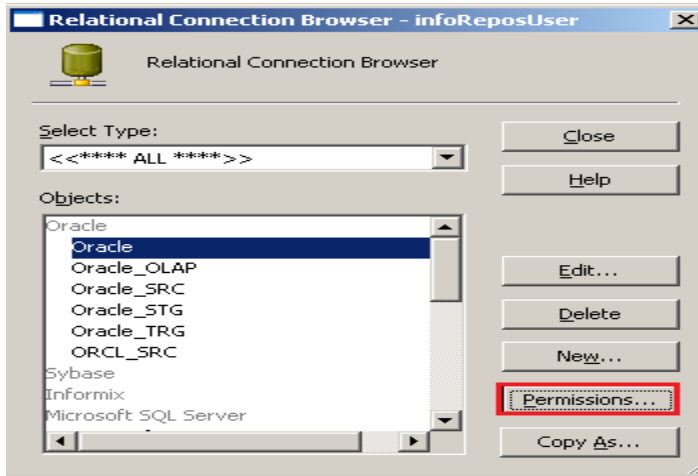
Relational Connection Browser - infoReposUser

Relational Connection Browser

Select Type:

<<**** ALL ****>>

Objects:

Oracle
Oracle
Oracle_OLAP
Oracle_SRC
Oracle_STG
Oracle_TRG
ORCL_SRC
Sybase
Informix
Microsoft SQL Server

Close

Help

Edit...

Delete

New...

Permissions...

Copy As...